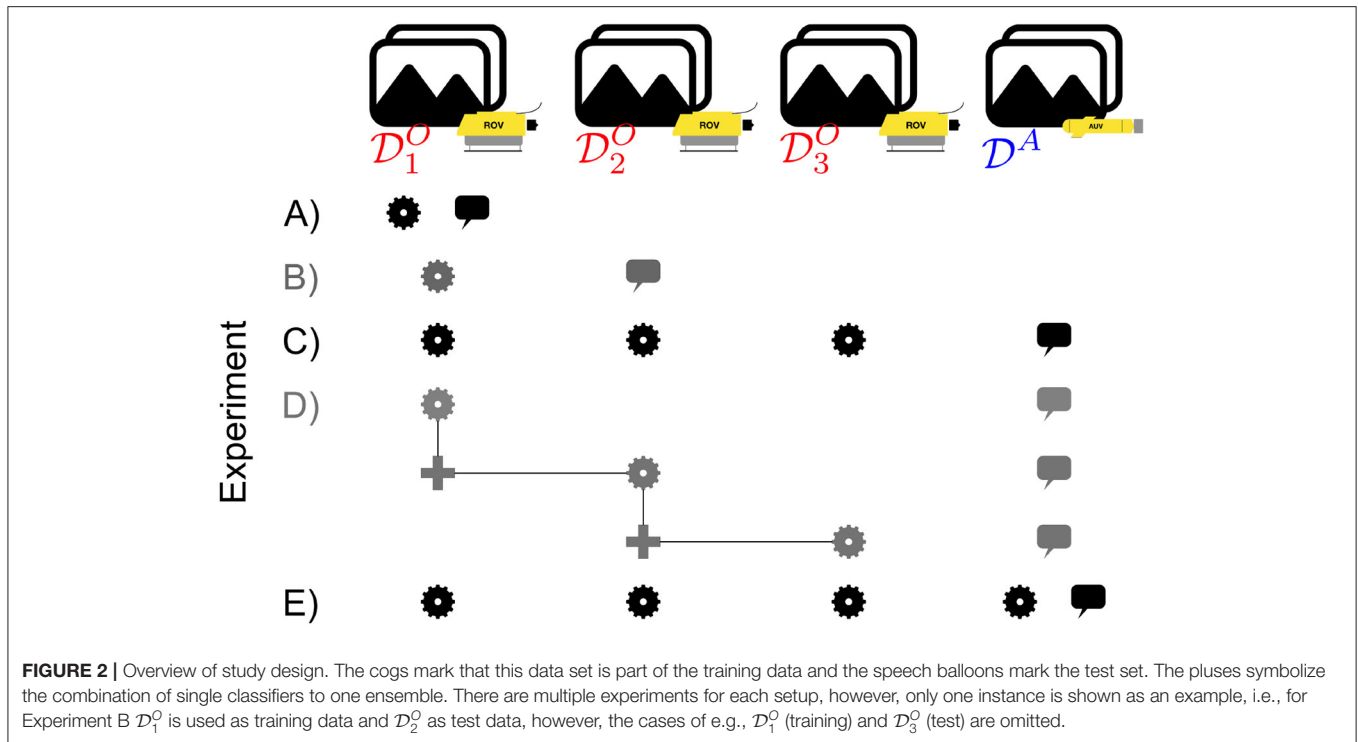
ROV $\mathcal{D}_1^O$

ROV $\mathcal{D}_2^O$

ROV $\mathcal{D}_3^O$

AUV $\mathcal{D}^A$

Experiment

A)

B)

C)

D)

E)

**FIGURE 2 |** Overview of study design. The cogs mark that this data set is part of the training data and the speech balloons mark the test set. The pluses symbolize the combination of single classifiers to one ensemble. There are multiple experiments for each setup, however, only one instance is shown as an example, i.e., for Experiment B $\mathcal{D}_1^O$ is used as training data and $\mathcal{D}_2^O$ as test data, however, the cases of e.g., $\mathcal{D}_1^O$ (training) and $\mathcal{D}_3^O$ (test) are omitted.